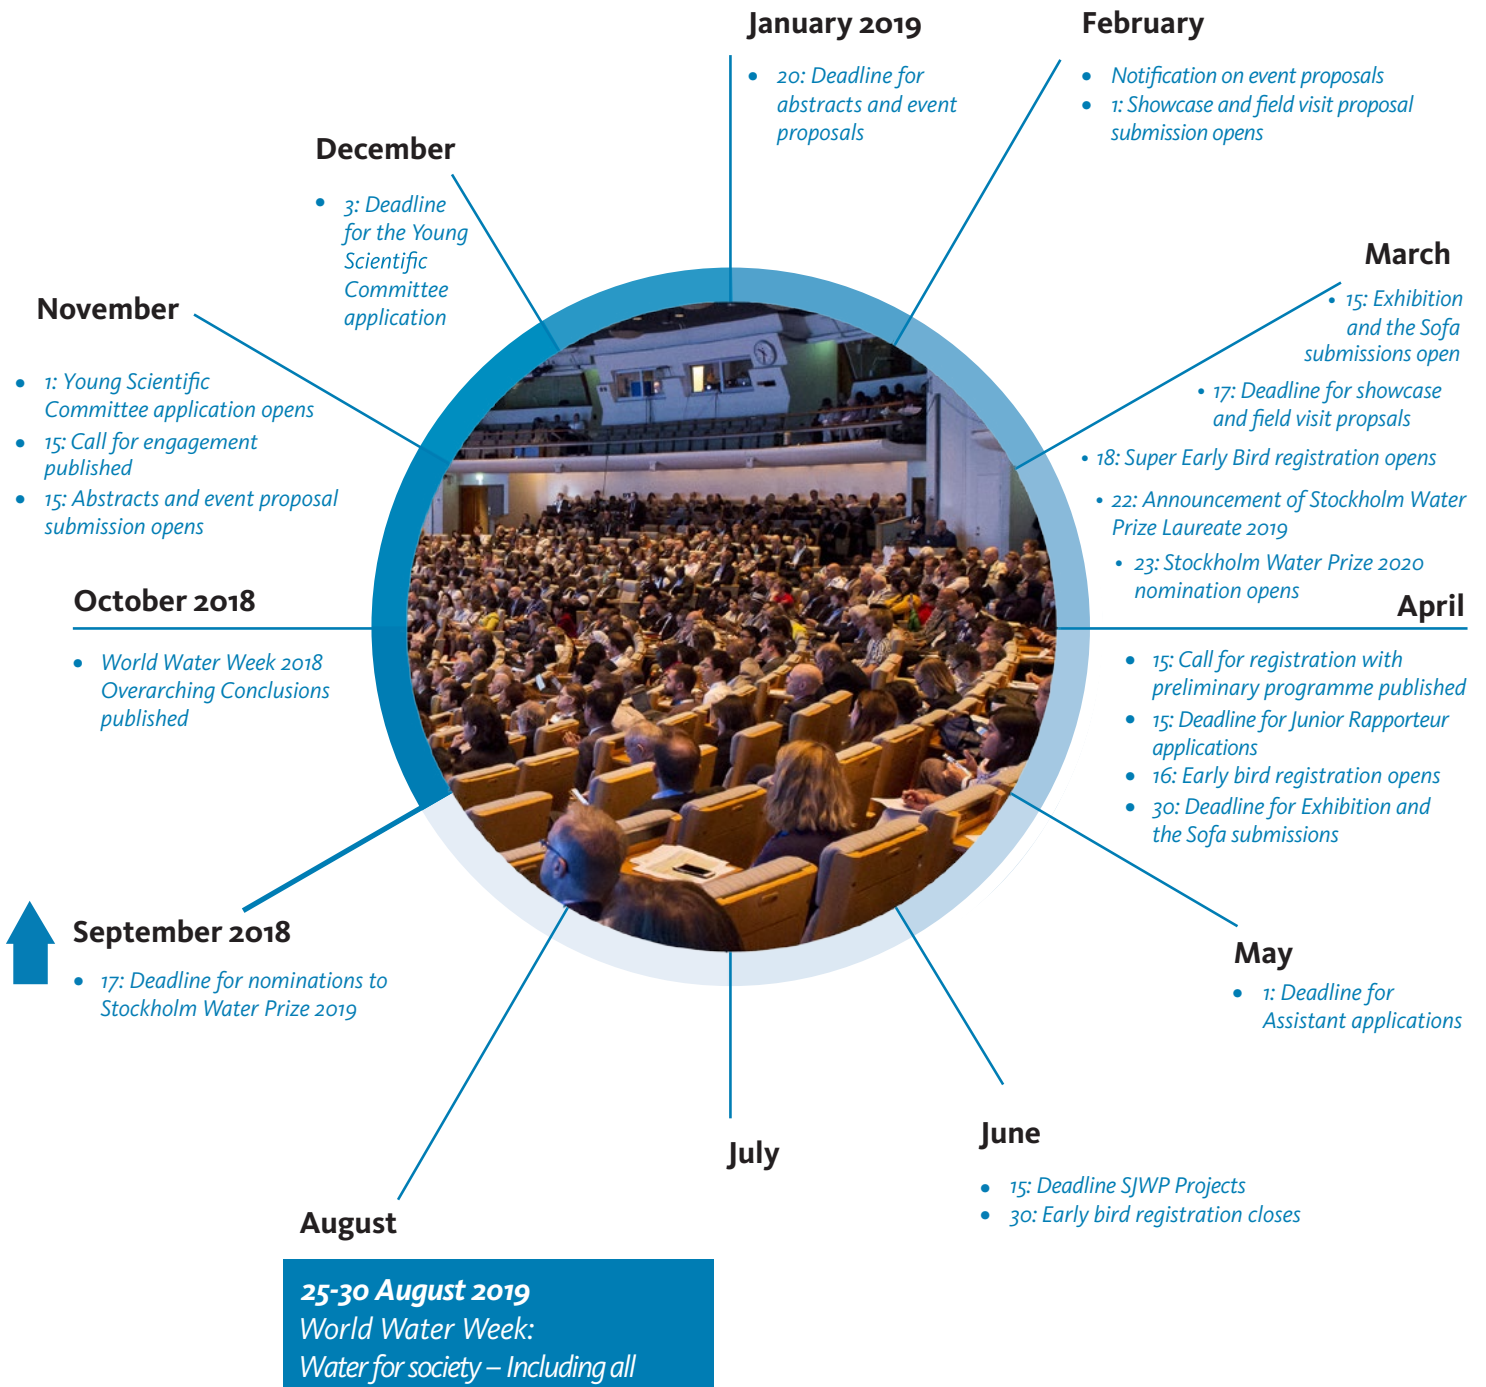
September 2018

- 17: Deadline for nominations to Stockholm Water Prize 2019

October 2018

- World Water Week 2018 Overarching Conclusions published

November

- 1: Young Scientific Committee application opens
- 15: Call for engagement published
- 15: Abstracts and event proposal submission opens

December

- 3: Deadline for the Young Scientific Committee application

January 2019

- 20: Deadline for abstracts and event proposals

February

- Notification on event proposals
- 1: Showcase and field visit proposal submission opens

March

- 15: Exhibition and the Sofa submissions open
- 17: Deadline for showcase and field visit propsals
- 18: Super Early Bird registration opens
- 22: Announcement of Stockholm Water Prize Laureate 2019
- 23: Stockholm Water Prize 2020 nomination opens

April

- 15: Call for registration with preliminary programme published
- 15: Deadline for Junior Rapporteur applications
- 16: Early bird registration opens
- 30: Deadline for Exhibition and the Sofa submissions

May

- 1: Deadline for Assistant applications

June

- 15: Deadline SJWP Projects
- 30: Early bird registration closes

July

August

25-30 August 2019
World Water Week:
Water for society – Including all